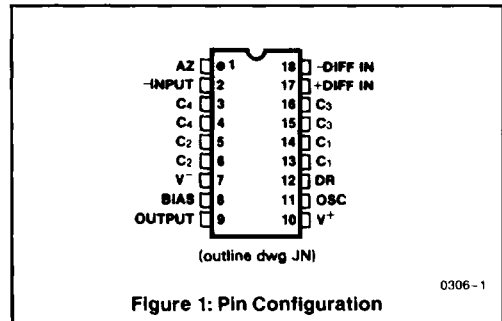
AZ 1
−INPUT 2
$C_4$ 3
$C_4$ 4
$C_2$ 5
$C_2$ 6
$V^-$ 7
BIAS 8
OUTPUT 9

18 −DIFF IN
17 +DIFF IN
16 $C_3$
15 $C_3$
14 $C_1$
13 $C_1$
12 DR
11 OSC
10 $V^+$

(outline dwg JN)

0306-1

Figure 1: Pin Configuration